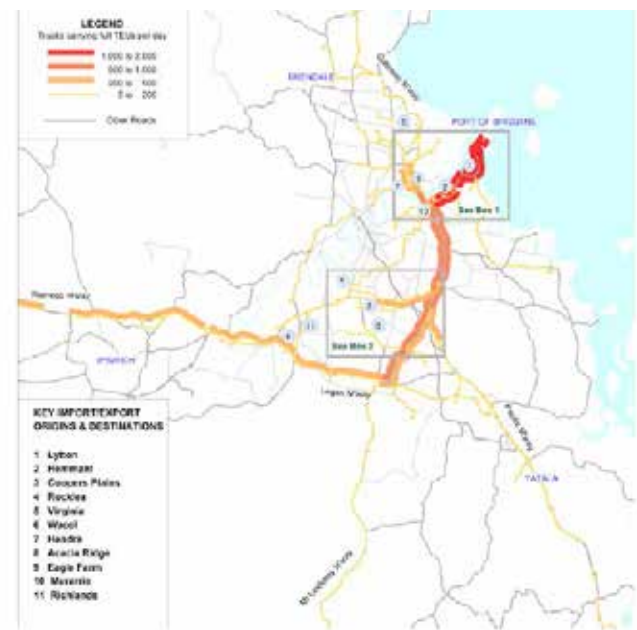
LEGEND
Trucks carrying full TEUs per day
1,000 to 2,000
500 to 1,000
200 to 500
0 to 200
Other Roads

BRENDALE
Gateway Mwy
PORT OF BRISBANE
See Box 1
See Box 2
Warrego Hwy
IPSWICH
Logan Mwy
Pacific Mwy
YATALA
Mt Lindesay Hwy

1 2 3 4 5 6 7 8 9 10 11

KEY IMPORT/EXPORT ORIGINS & DESTINATIONS
1 Lytton
2 Hemmant
3 Coopers Plains
4 Rocklea
5 Virginia
6 Wacol
7 Hendra
8 Acacia Ridge
9 Eagle Farm
10 Murarrie
11 Richlands